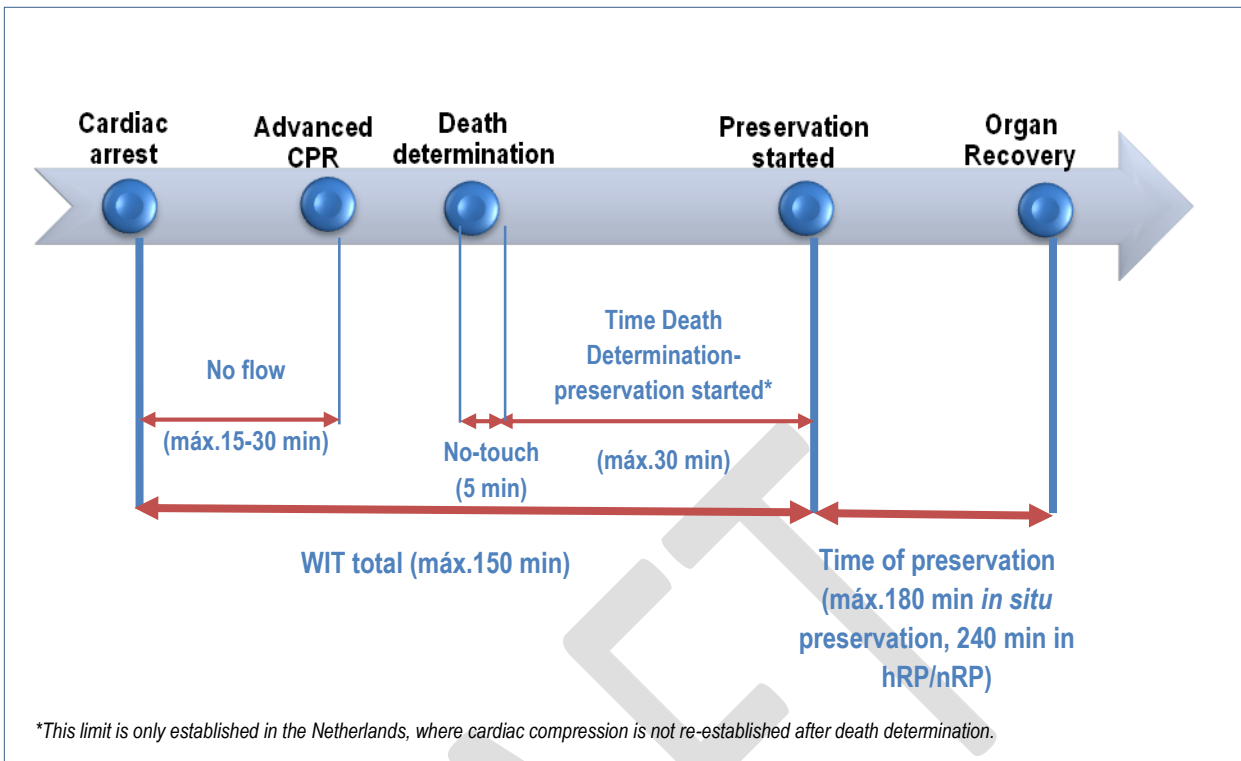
Cardiac arrest

Advanced CPR

Death determination

Preservation started

Organ Recovery

No flow

(máx.15-30 min)

No-touch (5 min)

Time Death Determination-preservation started*

(máx.30 min)

WIT total (máx.150 min)

Time of preservation (máx.180 min *in situ* preservation, 240 min in hRP/nRP)

*This limit is only established in the Netherlands, where cardiac compression is not re-established after death determination.